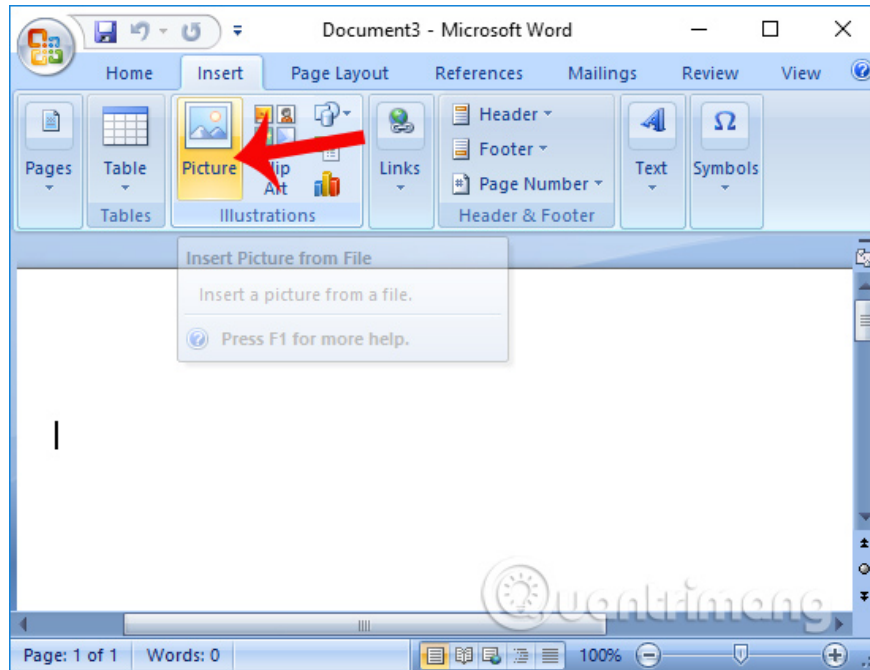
Document3 - Microsoft Word

Home Insert Page Layout References Mailings Review View

Pages

Table
Tables

Picture
Clip Art
Illustrations

Links

Header
Footer
Page Number
Header & Footer

Text

Symbols

Insert Picture from File

Insert a picture from a file.

Press F1 for more help.

Quantrimang

Page: 1 of 1 Words: 0 100%